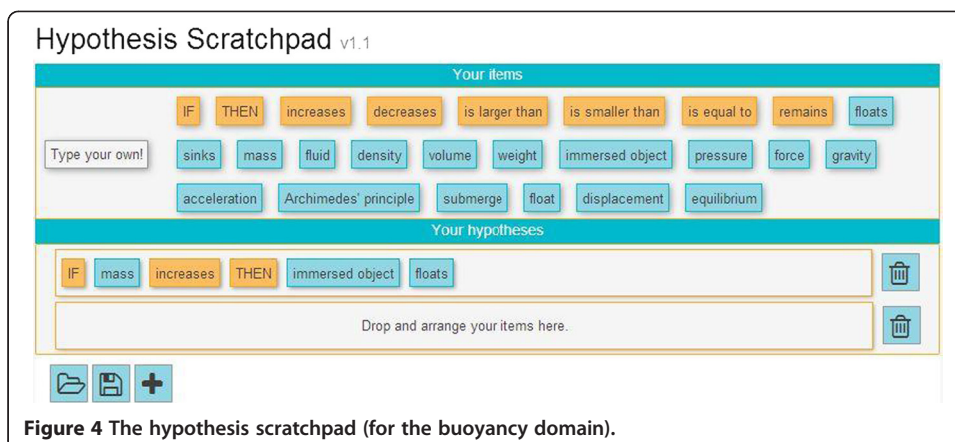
Hypothesis Scratchpad v1.1

Your items

IF THEN increases decreases is larger than is smaller than is equal to remains floats

Type your own!

sinks mass fluid density volume weight immersed object pressure force gravity

acceleration Archimedes' principle submerge float displacement equilibrium

Your hypotheses

IF mass increases THEN immersed object floats

Drop and arrange your items here.

**Figure 4 The hypothesis scratchpad (for the buoyancy domain).**